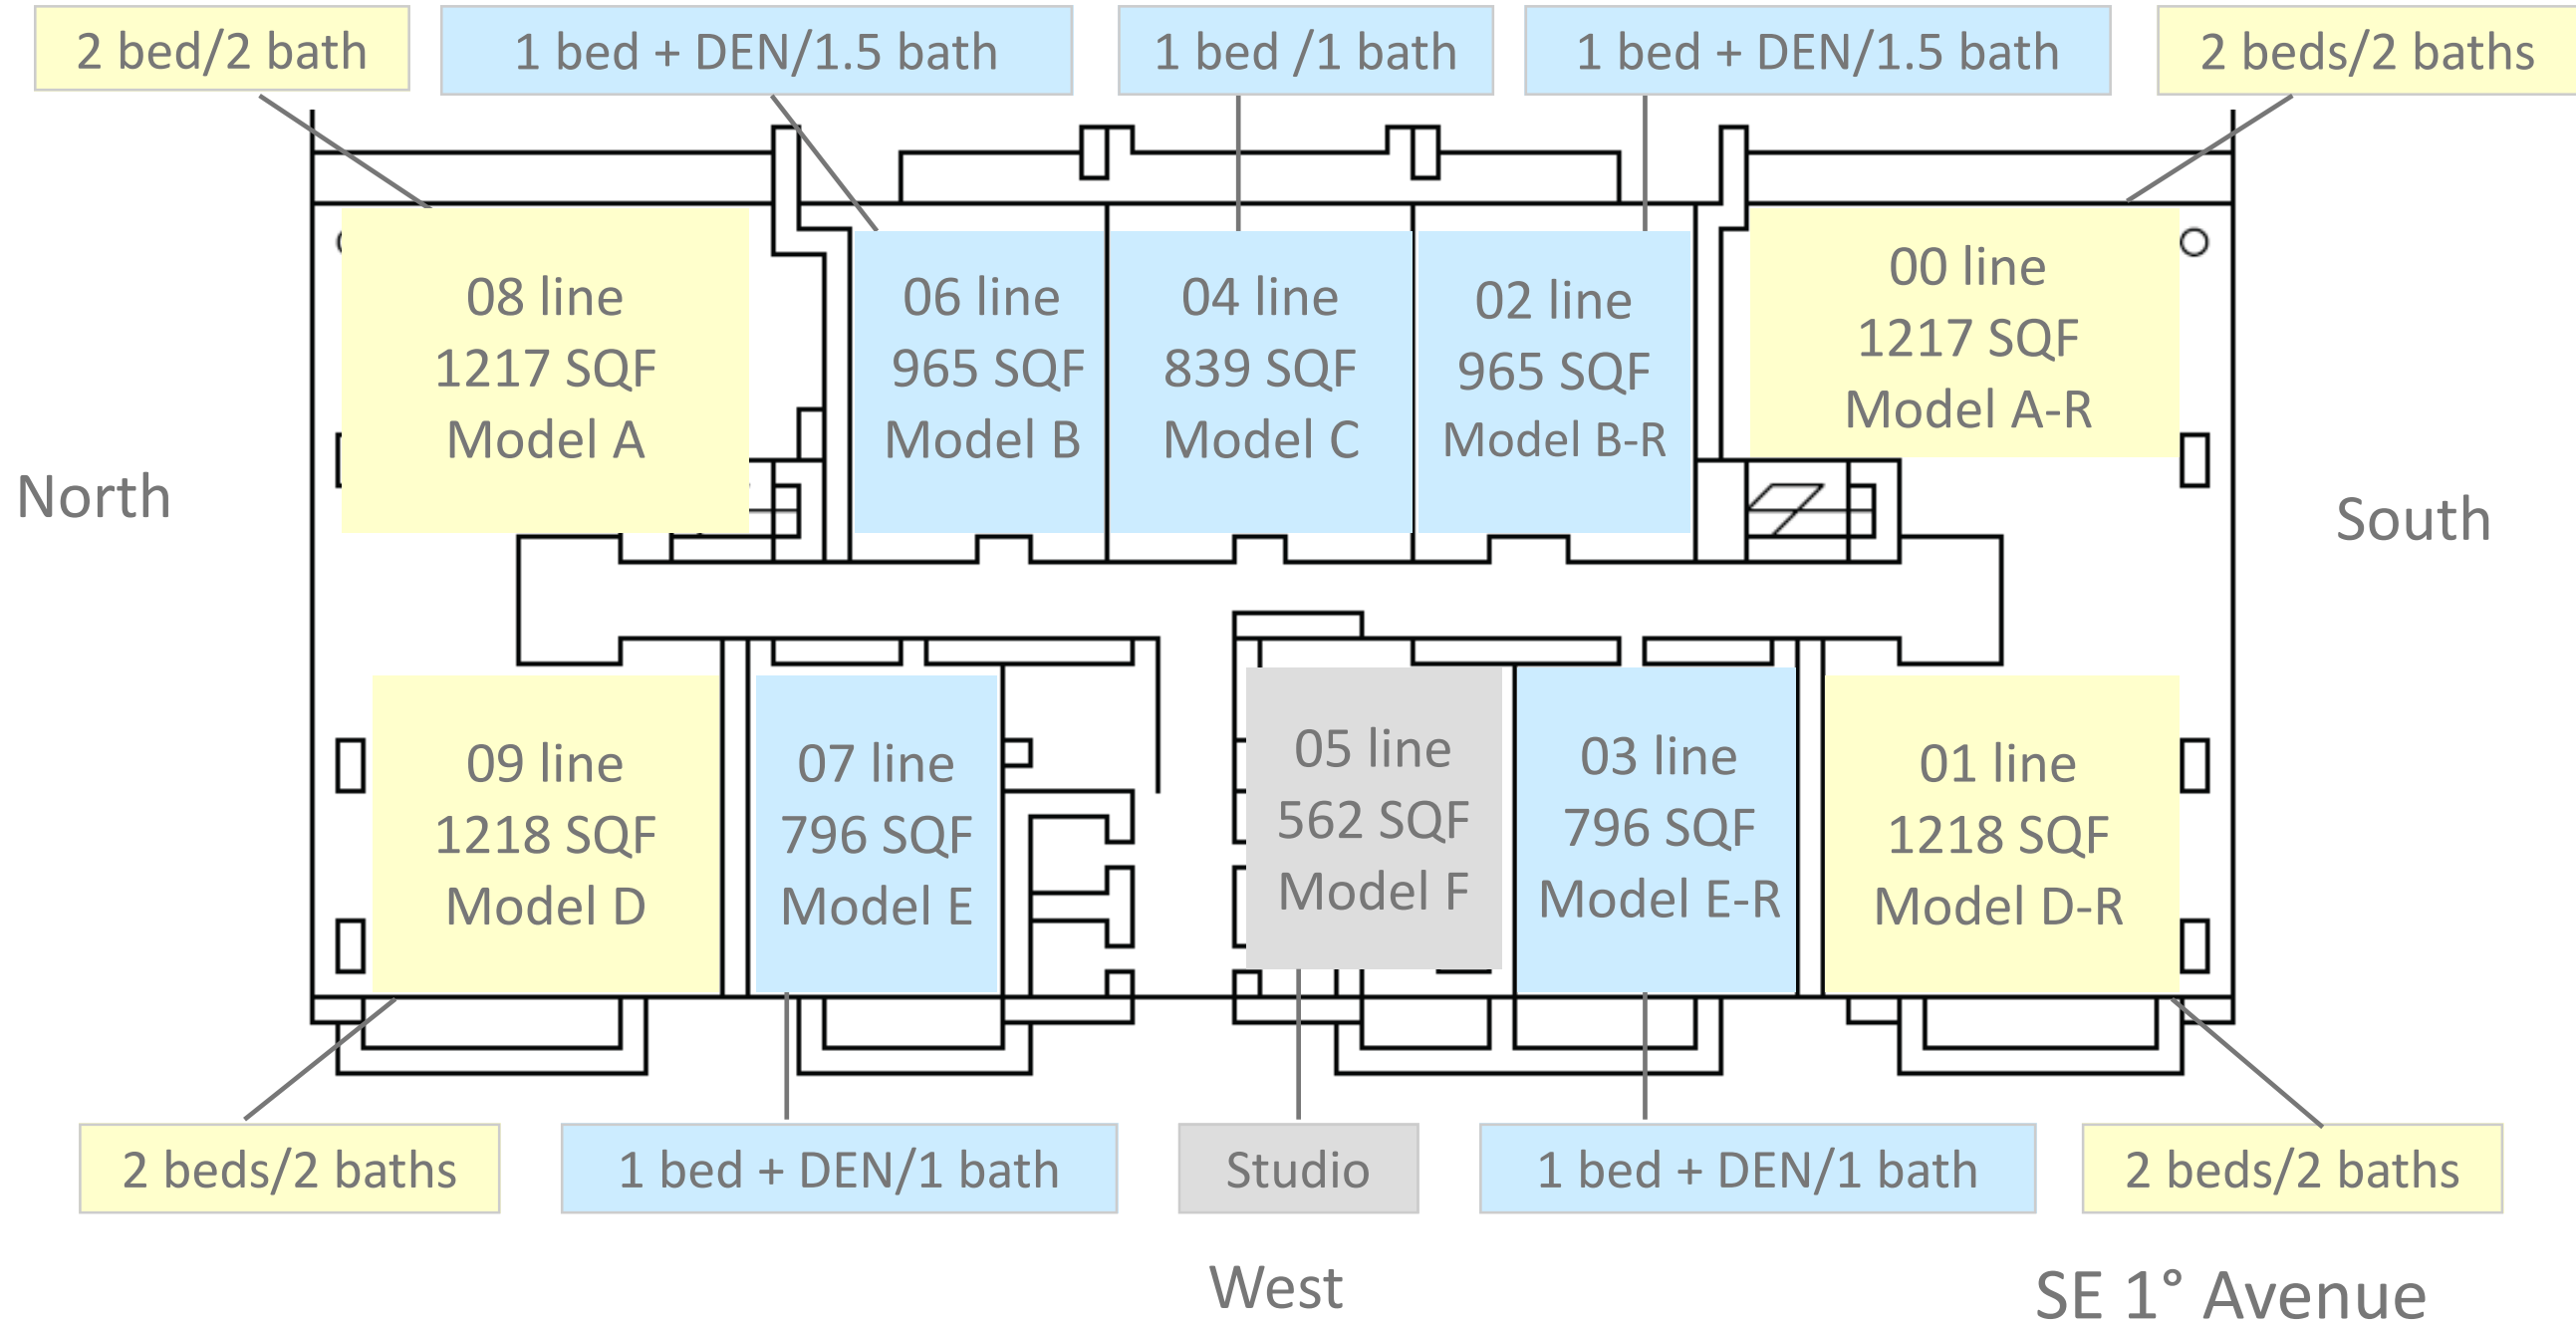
2 bed/2 bath

1 bed + DEN/1.5 bath

1 bed /1 bath

1 bed + DEN/1.5 bath

2 beds/2 baths

North

08 line
1217 SQF
Model A

06 line
965 SQF
Model B

04 line
839 SQF
Model C

02 line
965 SQF
Model B-R

00 line
1217 SQF
Model A-R

South

09 line
1218 SQF
Model D

07 line
796 SQF
Model E

05 line
562 SQF
Model F

03 line
796 SQF
Model E-R

01 line
1218 SQF
Model D-R

2 beds/2 baths

1 bed + DEN/1 bath

Studio

1 bed + DEN/1 bath

2 beds/2 baths

West

SE 1° Avenue